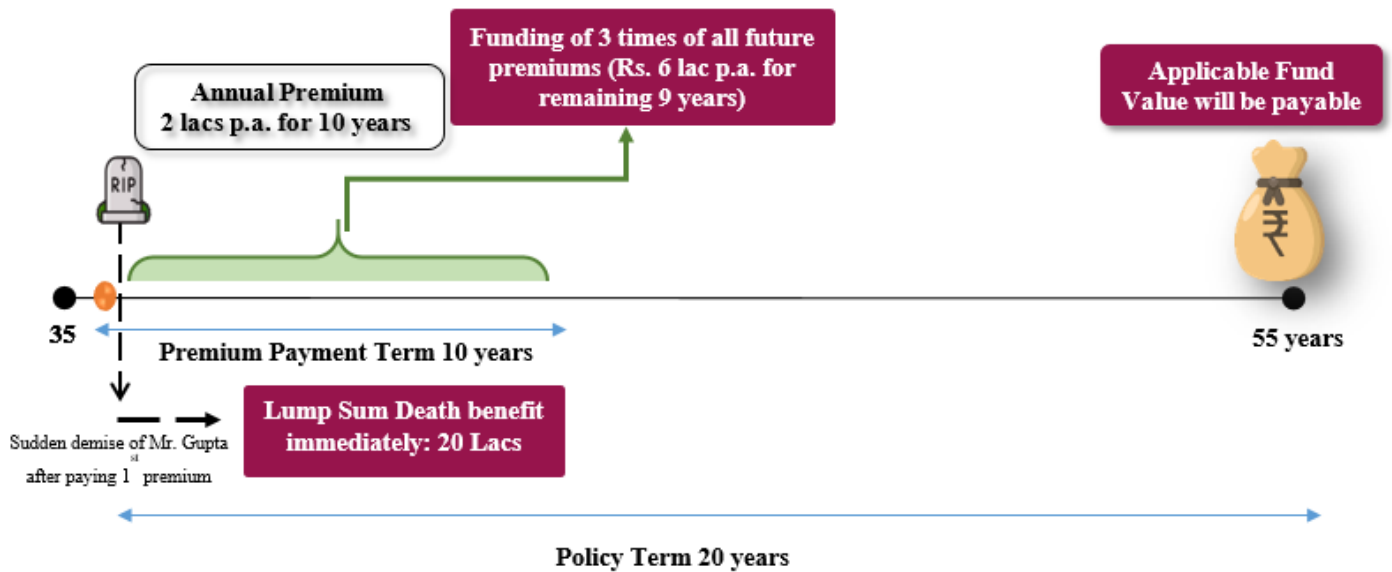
Annual Premium
2 lacs p.a. for 10 years

Funding of 3 times of all future premiums (Rs. 6 lac p.a. for remaining 9 years)

Applicable Fund Value will be payable

RIP

₹

35

55 years

Premium Payment Term 10 years

Sudden demise of Mr. Gupta after paying 1$^{st}$ premium

Lump Sum Death benefit immediately: 20 Lacs

Policy Term 20 years